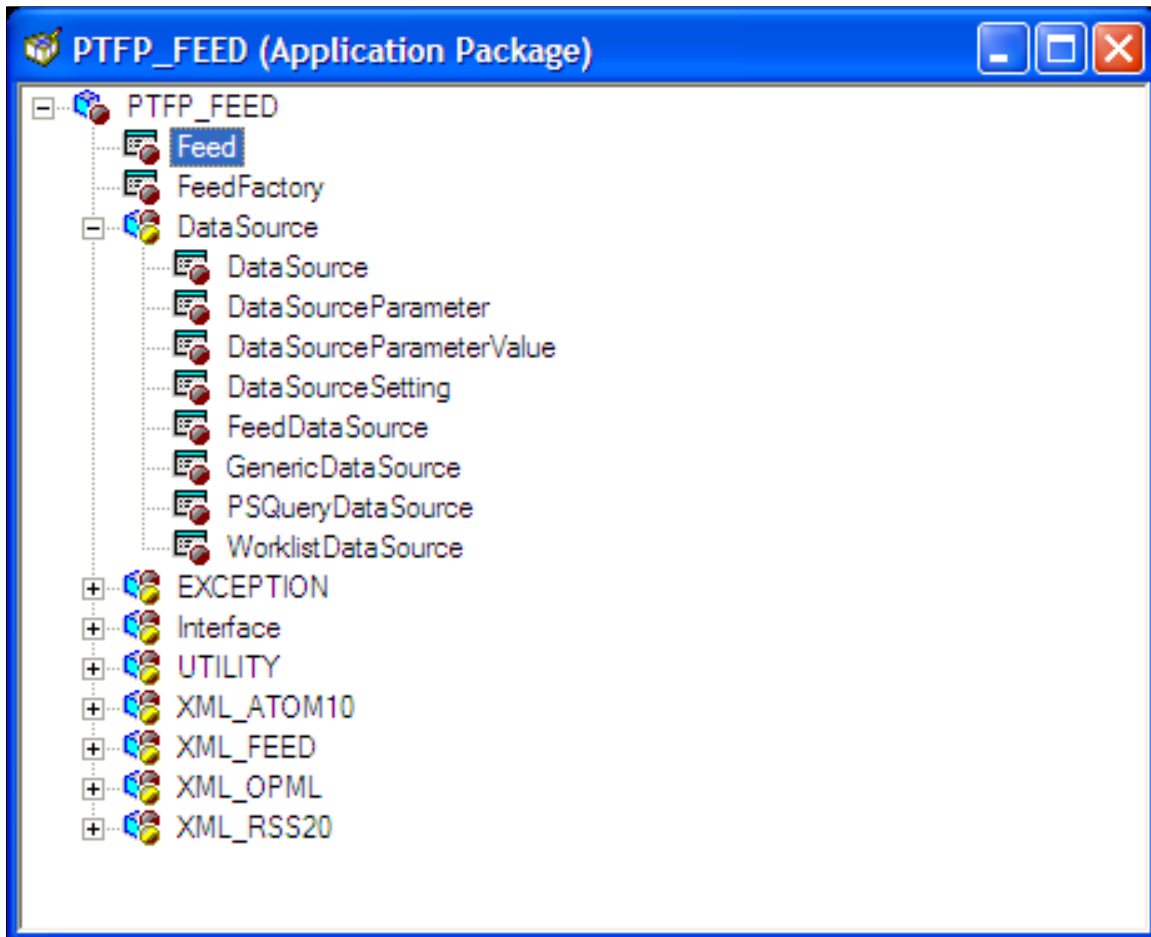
PTFP_FEED (Application Package)

PTFP_FEED
Feed
FeedFactory
DataSource
DataSource
DataSourceParameter
DataSourceParameterValue
DataSourceSetting
FeedDataSource
GenericDataSource
PSQueryDataSource
WorklistDataSource
EXCEPTION
Interface
UTILITY
XML_ATOM10
XML_FEED
XML_OPML
XML_RSS20